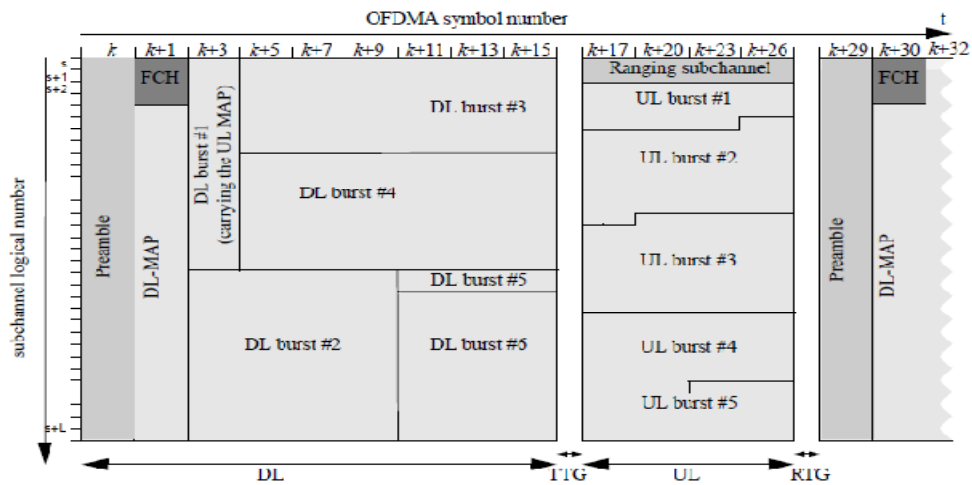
OFDMA symbol number

t

$k$ $k+1$ $k+3$ $k+5$ $k+7$ $k+9$ $k+11$ $k+13$ $k+15$ $k+17$ $k+20$ $k+23$ $k+26$ $k+29$ $k+30$ $k+32$

s
s+1
s+2

s+L

subchannel logical number

Preamble

FCH

DL-MAP

DL burst #1 (carrying the UL MAP)

DL burst #3

DL burst #4

DL burst #5

DL burst #2

DL burst #6

Ranging subchannel

UL burst #1

UL burst #2

UL burst #3

UL burst #4

UL burst #5

Preamble

FCH

DL-MAP

DL

TTG

UL

RTG